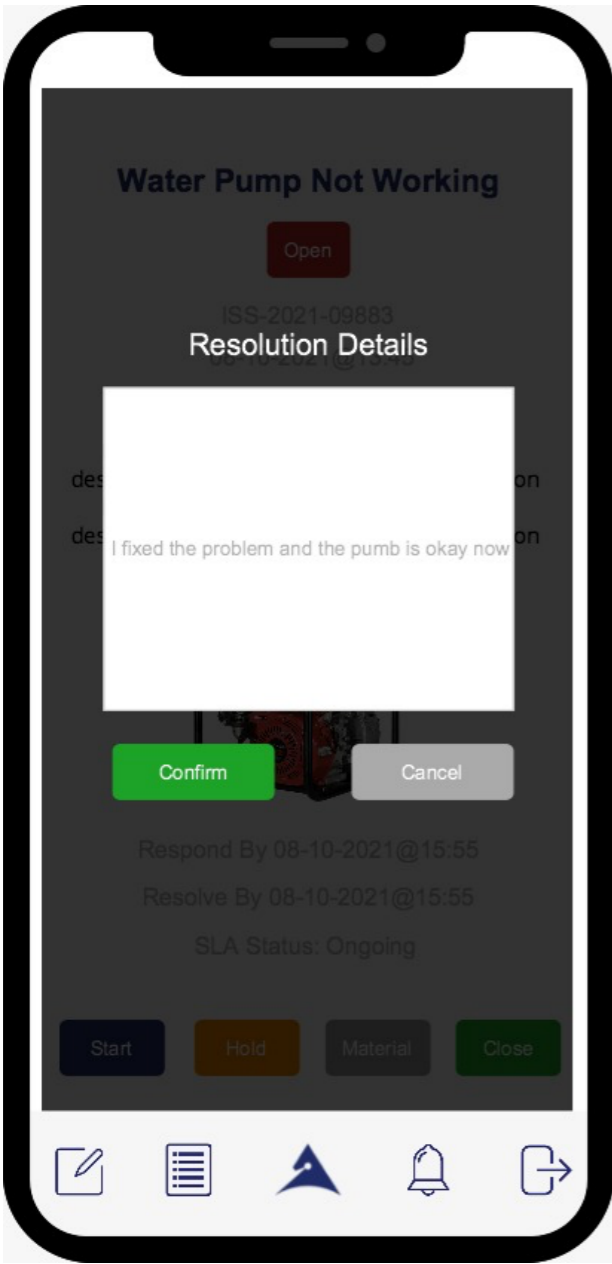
Water Pump Not Working

Open

ISS-2021-09883

Resolution Details

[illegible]

des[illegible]on

des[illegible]on

I fixed the problem and the pumb is okay now

Confirm

Cancel

Respond By 08-10-2021@15:55

Resolve By 08-10-2021@15:55

SLA Status: Ongoing

Start

Hold

Material

Close